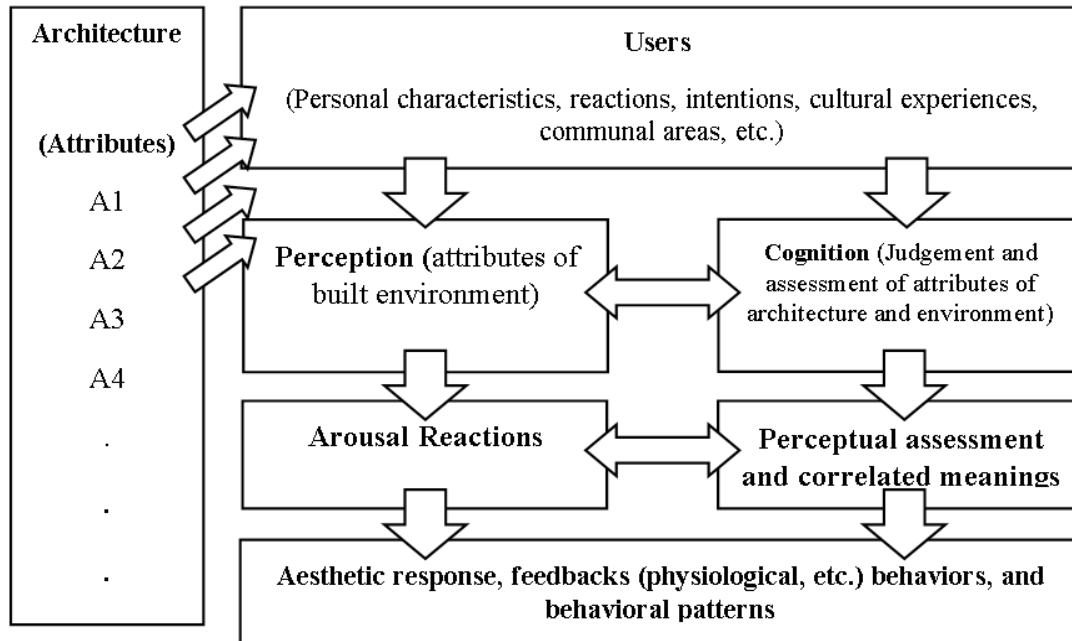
Architecture

(Attributes)

A1

A2

A3

A4

.

.

.

Users

(Personal characteristics, reactions, intentions, cultural experiences, communal areas, etc.)

Perception (attributes of built environment)

Cognition (Judgement and assessment of attributes of architecture and environment)

Arousal Reactions

Perceptual assessment and correlated meanings

Aesthetic response, feedbacks (physiological, etc.) behaviors, and behavioral patterns